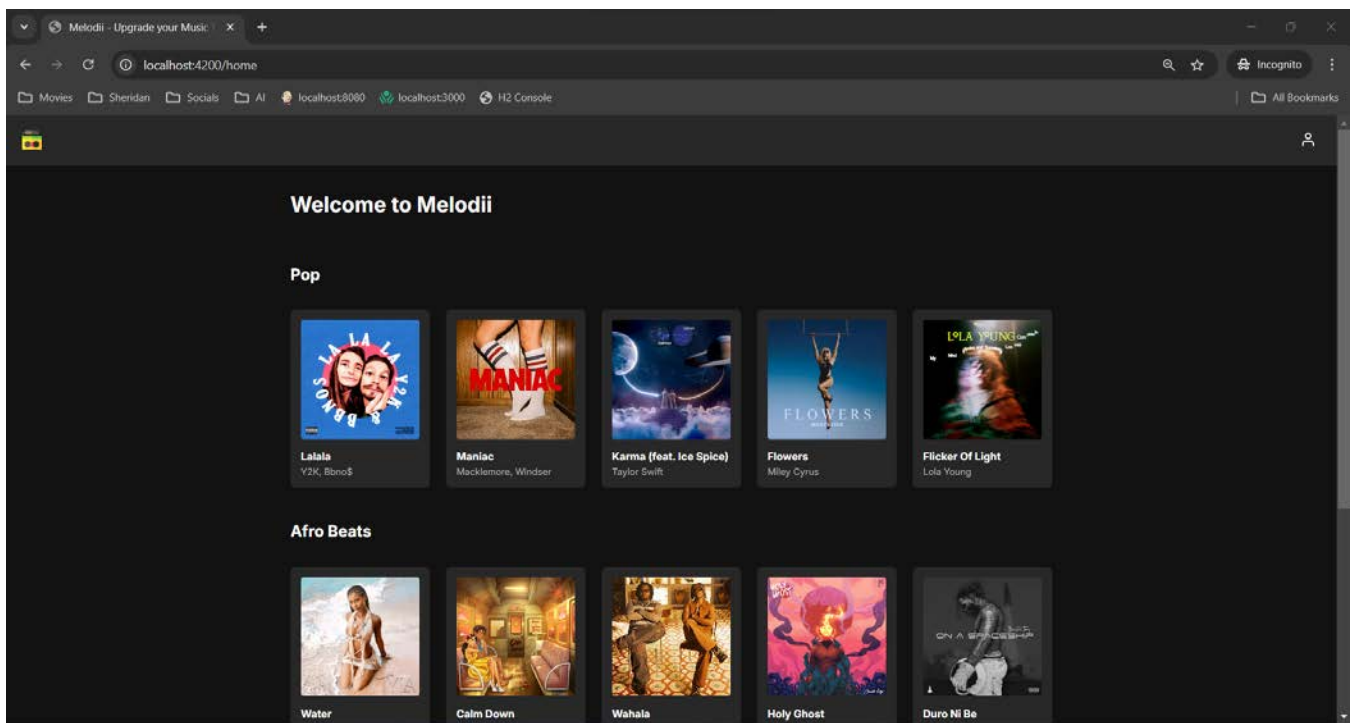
Melodii - Upgrade your Music

localhost:4200/home

Incognito

Movies Sheridan Socials AI localhost:8080 localhost:3000 H2 Console

All Bookmarks

Welcome to Melodii

Pop

LA LA LA Y2K & BBNO$

Lalala
Y2K, Bbno$

MANIAC

Maniac
Macklemore, Windser

Karma (feat. Ice Spice)
Taylor Swift

FLOWERS

Flowers
Miley Cyrus

LOLA YOUNG

Flicker Of Light
Lola Young

Afro Beats

Water

Calm Down

Wahala

Holy Ghost

ON A SPACESHIP

Duro Ni Be